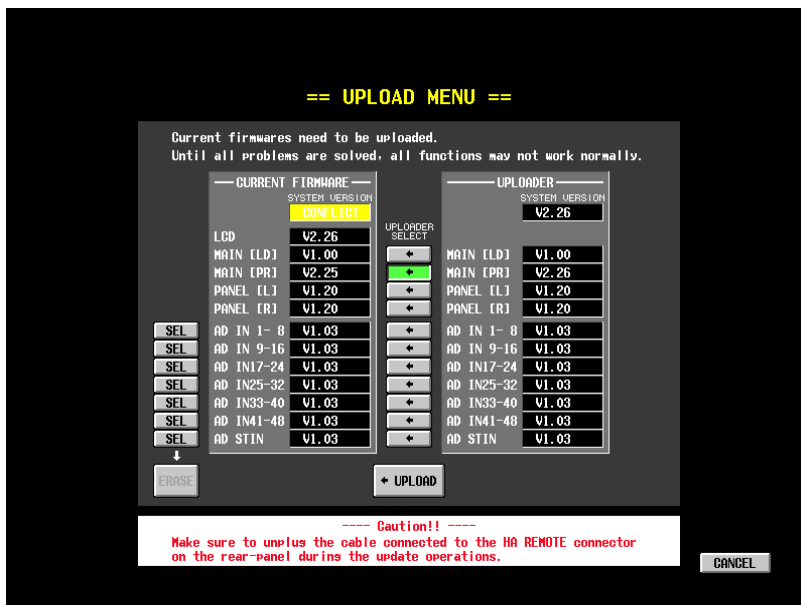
== UPLOAD MENU ==

Current firmwares need to be uploaded.
Until all problems are solved, all functions may not work normally.

CURRENT FIRMWARE

SYSTEM VERSION
CONFLICT

| | CURRENT FIRMWARE | UPLOADER SELECT | UPLOADER |
|---|---|---|---|
| LCD | V2.26 | | |
| MAIN [LD] | V1.00 | ← | MAIN [LD] V1.00 |
| MAIN [PR] | V2.25 | ← | MAIN [PR] V2.26 |
| PANEL [L] | V1.20 | ← | PANEL [L] V1.20 |
| PANEL [R] | V1.20 | ← | PANEL [R] V1.20 |
| SEL AD IN 1- 8 | V1.03 | ← | AD IN 1- 8 V1.03 |
| SEL AD IN 9-16 | V1.03 | ← | AD IN 9-16 V1.03 |
| SEL AD IN17-24 | V1.03 | ← | AD IN17-24 V1.03 |
| SEL AD IN25-32 | V1.03 | ← | AD IN25-32 V1.03 |
| SEL AD IN33-40 | V1.03 | ← | AD IN33-40 V1.03 |
| SEL AD IN41-48 | V1.03 | ← | AD IN41-48 V1.03 |
| SEL AD STIN | V1.03 | ← | AD STIN V1.03 |

UPLOADER
SYSTEM VERSION
V2.26

ERASE

← UPLOAD

---- Caution!! ----
Make sure to unplug the cable connected to the HA REMOTE connector on the rear-panel during the update operations.

CANCEL